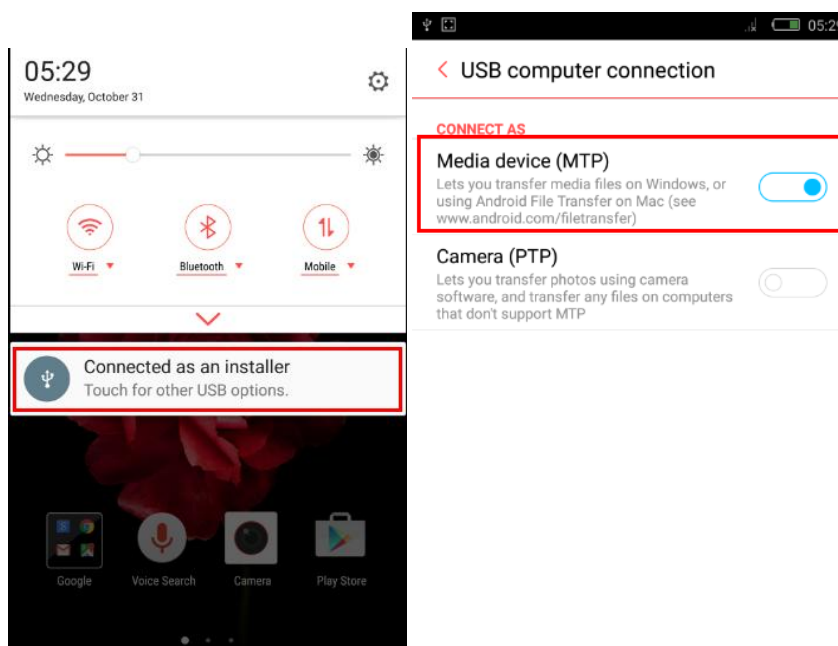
05:29
Wednesday, October 31

Wi-Fi

Bluetooth

Mobile

Connected as an installer
Touch for other USB options.

Google

Voice Search

Camera

Play Store

05:29

USB computer connection

CONNECT AS

Media device (MTP)
Lets you transfer media files on Windows, or using Android File Transfer on Mac (see www.android.com/filetransfer)

Camera (PTP)
Lets you transfer photos using camera software, and transfer any files on computers that don't support MTP